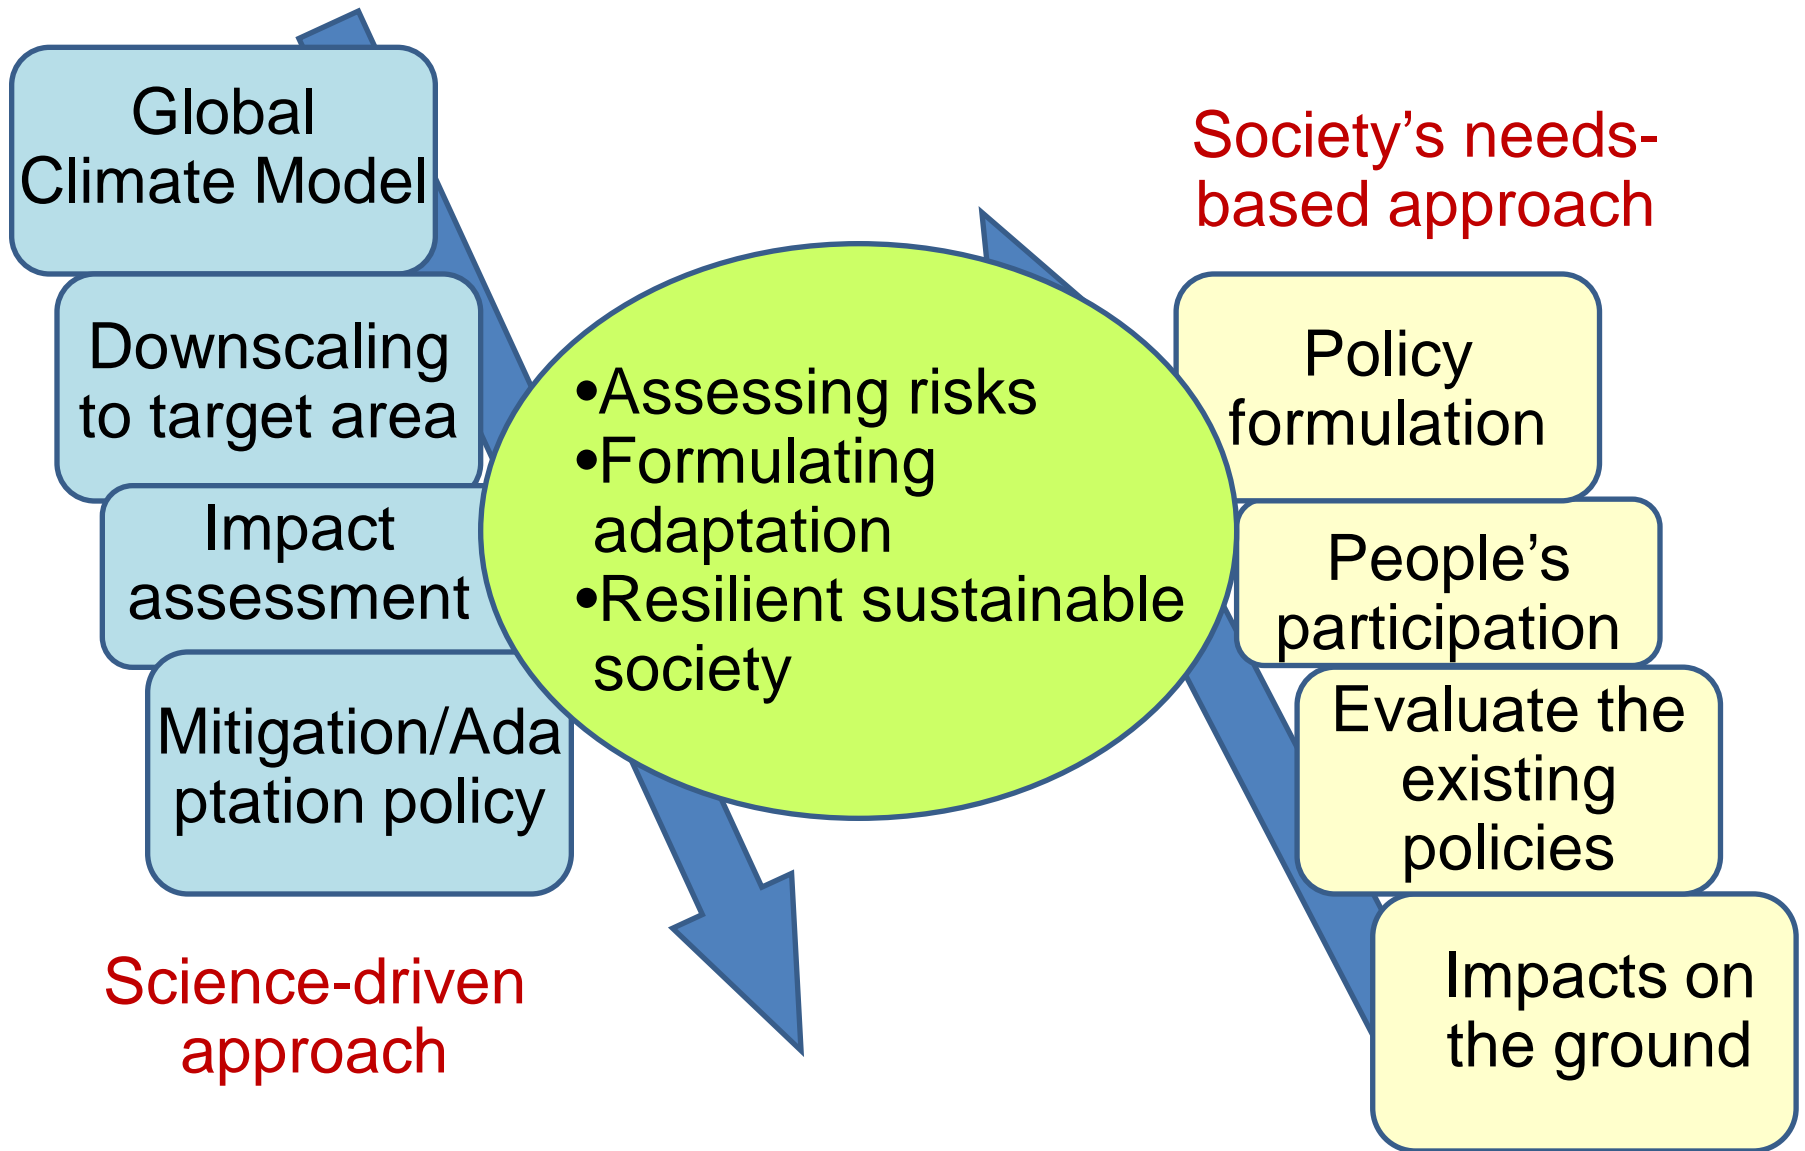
Global Climate Model

Downscaling to target area

Impact assessment

Mitigation/Adaptation policy

Science-driven approach

•Assessing risks
•Formulating adaptation
•Resilient sustainable society

Society’s needs-based approach

Policy formulation

People’s participation

Evaluate the existing policies

Impacts on the ground